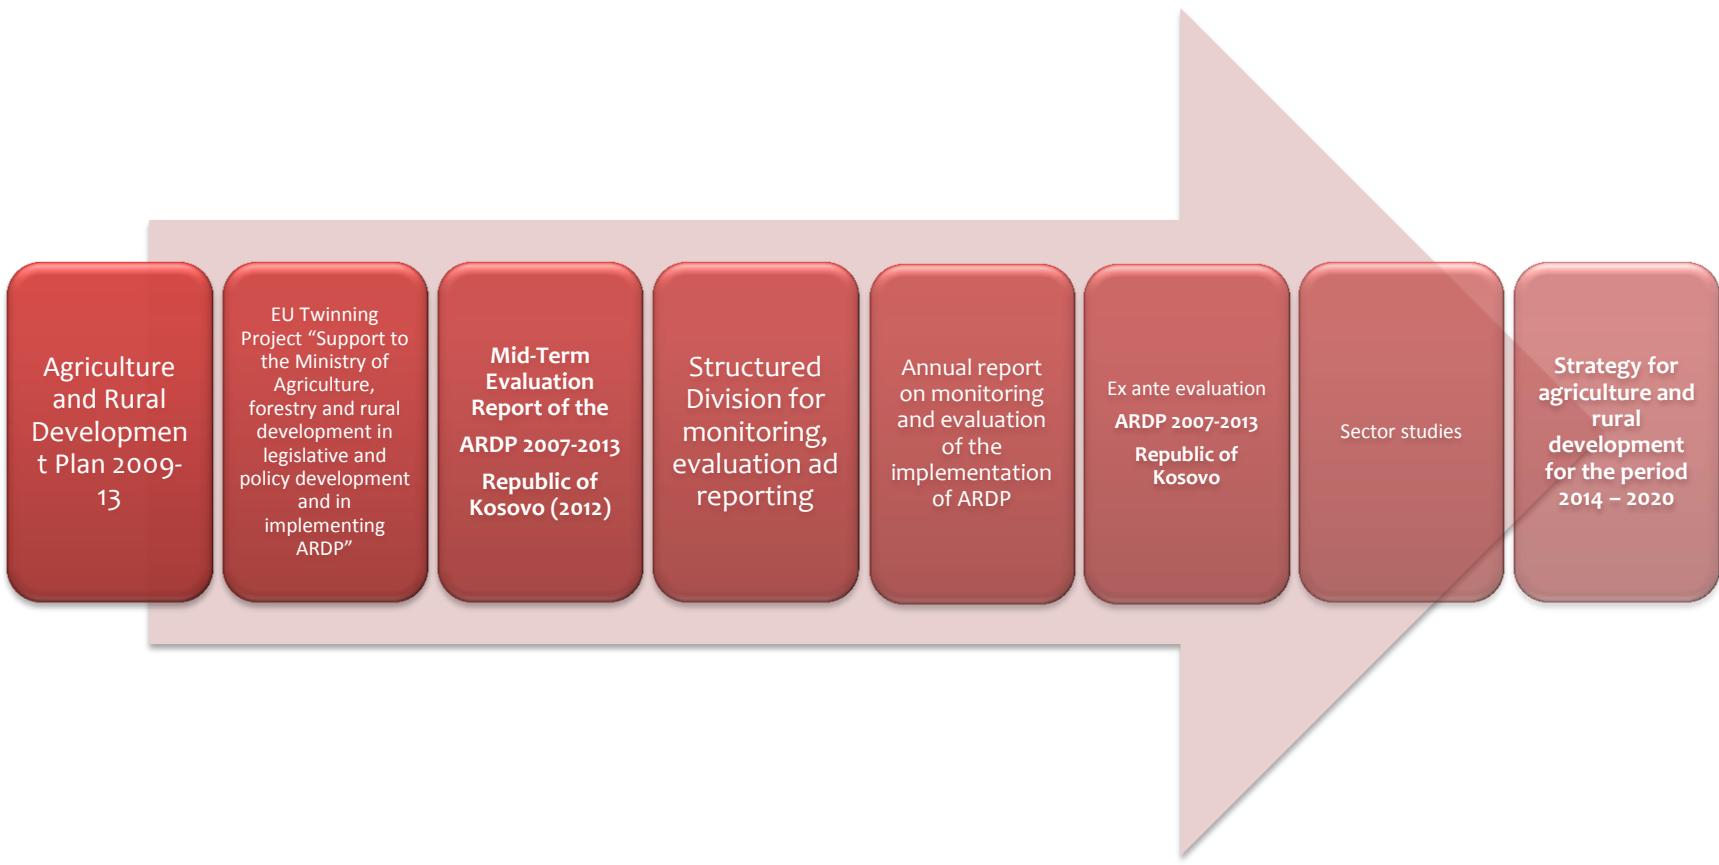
Agriculture and Rural Developmen t Plan 2009-13

EU Twinning Project “Support to the Ministry of Agriculture, forestry and rural development in legislative and policy development and in implementing ARDP”

Mid-Term Evaluation Report of the

ARDP 2007-2013

Republic of Kosovo (2012)

Structured Division for monitoring, evaluation ad reporting

Annual report on monitoring and evaluation of the implementation of ARDP

Ex ante evaluation

ARDP 2007-2013

Republic of Kosovo

Sector studies

Strategy for agriculture and rural development for the period 2014 – 2020